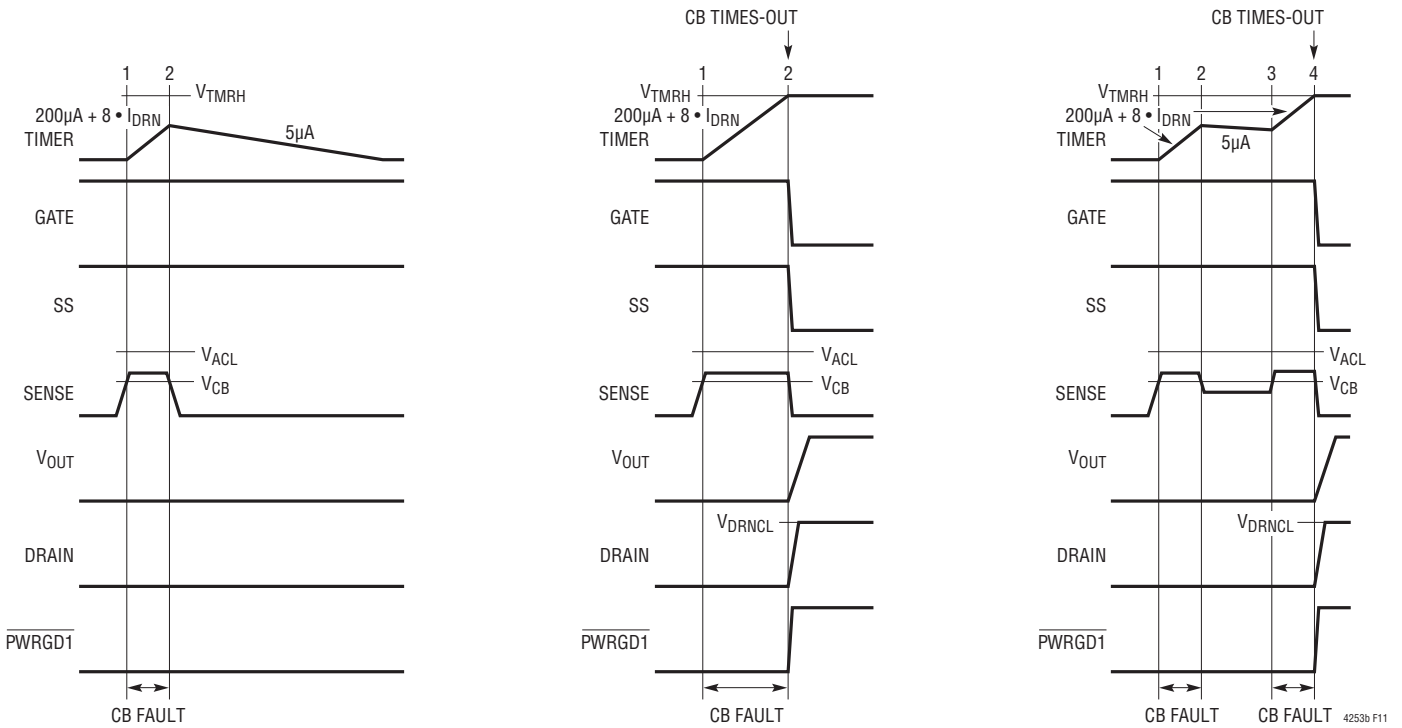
1 2 $V_{TMRH}$
200µA + 8 • $I_{DRN}$
TIMER
5µA
GATE
SS
$V_{ACL}$
SENSE
$V_{CB}$
$V_{OUT}$
DRAIN
$\overline{PWRGD1}$
CB FAULT

CB TIMES-OUT
$V_{TMRH}$ 1 2
200µA + 8 • $I_{DRN}$
TIMER
GATE
SS
$V_{ACL}$
SENSE
$V_{CB}$
$V_{OUT}$
$V_{DRNCL}$
DRAIN
$\overline{PWRGD1}$
CB FAULT

CB TIMES-OUT
$V_{TMRH}$ 1 2 3 4
200µA + 8 • $I_{DRN}$
TIMER
5µA
GATE
SS
$V_{ACL}$
SENSE
$V_{CB}$
$V_{OUT}$
$V_{DRNCL}$
DRAIN
$\overline{PWRGD1}$
CB FAULT CB FAULT 4253b F11